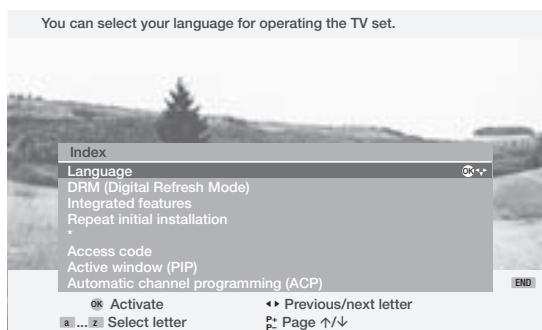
You can select your language for operating the TV set.

Index
Language
DRM (Digital Refresh Mode)
Integrated features
Repeat initial installation
*
Access code
Active window (PIP)
Automatic channel programming (ACP)

END

OK Activate
◂▸ Previous/next letter
a ... z Select letter
P+ P– Page ↑/↓